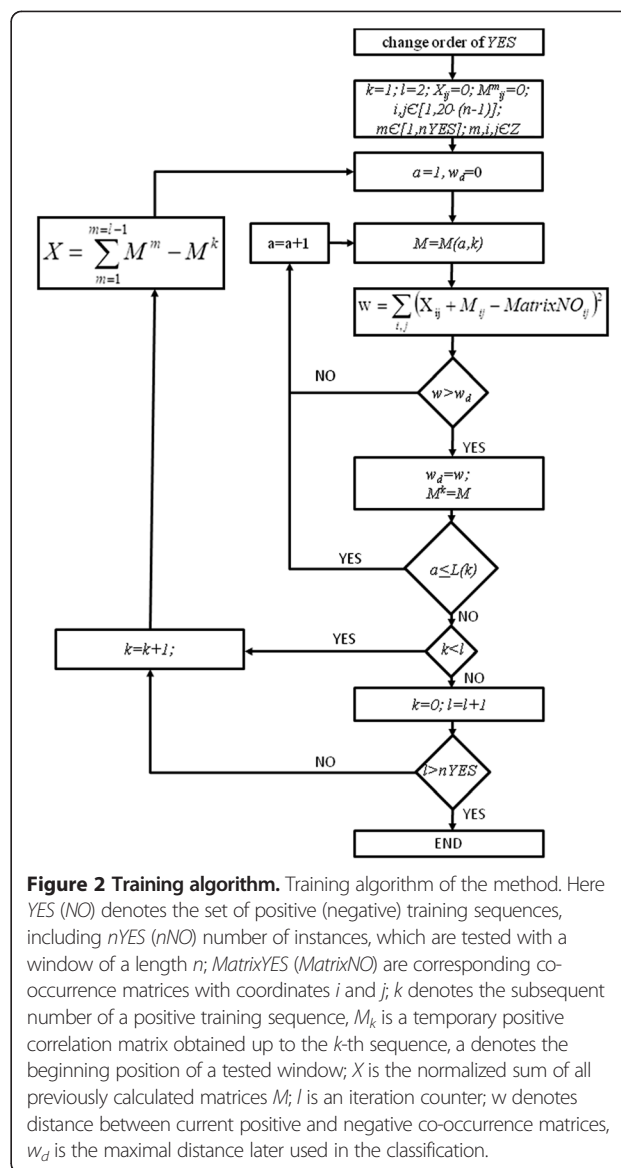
change order of $YES$

$k=1; l=2; X_{ij}=0; M^m_{ij}=0;$
$i,j \in [1,20\cdot(n-1)];$
$m \in [1,nYES]; m,i,j \in Z$

$a=1, w_d=0$

$X = \sum_{m=1}^{m=l-1} M^m - M^k$

a=a+1

$M=M(a,k)$

$w = \sum_{i,j} \left( X_{ij} + M_{ij} - MatrixNO_{ij} \right)^2$

NO

$w>w_d$

YES

$w_d=w;$
$M^k=M$

YES

$a \leq L(k)$

NO

YES

$k=k+1;$

$k<l$

NO

$k=0; l=l+1$

NO

$l>nYES$

YES

END

**Figure 2 Training algorithm.** Training algorithm of the method. Here *YES* (*NO*) denotes the set of positive (negative) training sequences, including *nYES* (*nNO*) number of instances, which are tested with a window of a length *n*; *MatrixYES* (*MatrixNO*) are corresponding co-occurrence matrices with coordinates *i* and *j*; *k* denotes the subsequent number of a positive training sequence, $M_k$ is a temporary positive correlation matrix obtained up to the *k*-th sequence, a denotes the beginning position of a tested window; *X* is the normalized sum of all previously calculated matrices *M*; *l* is an iteration counter; w denotes distance between current positive and negative co-occurrence matrices, $w_d$ is the maximal distance later used in the classification.